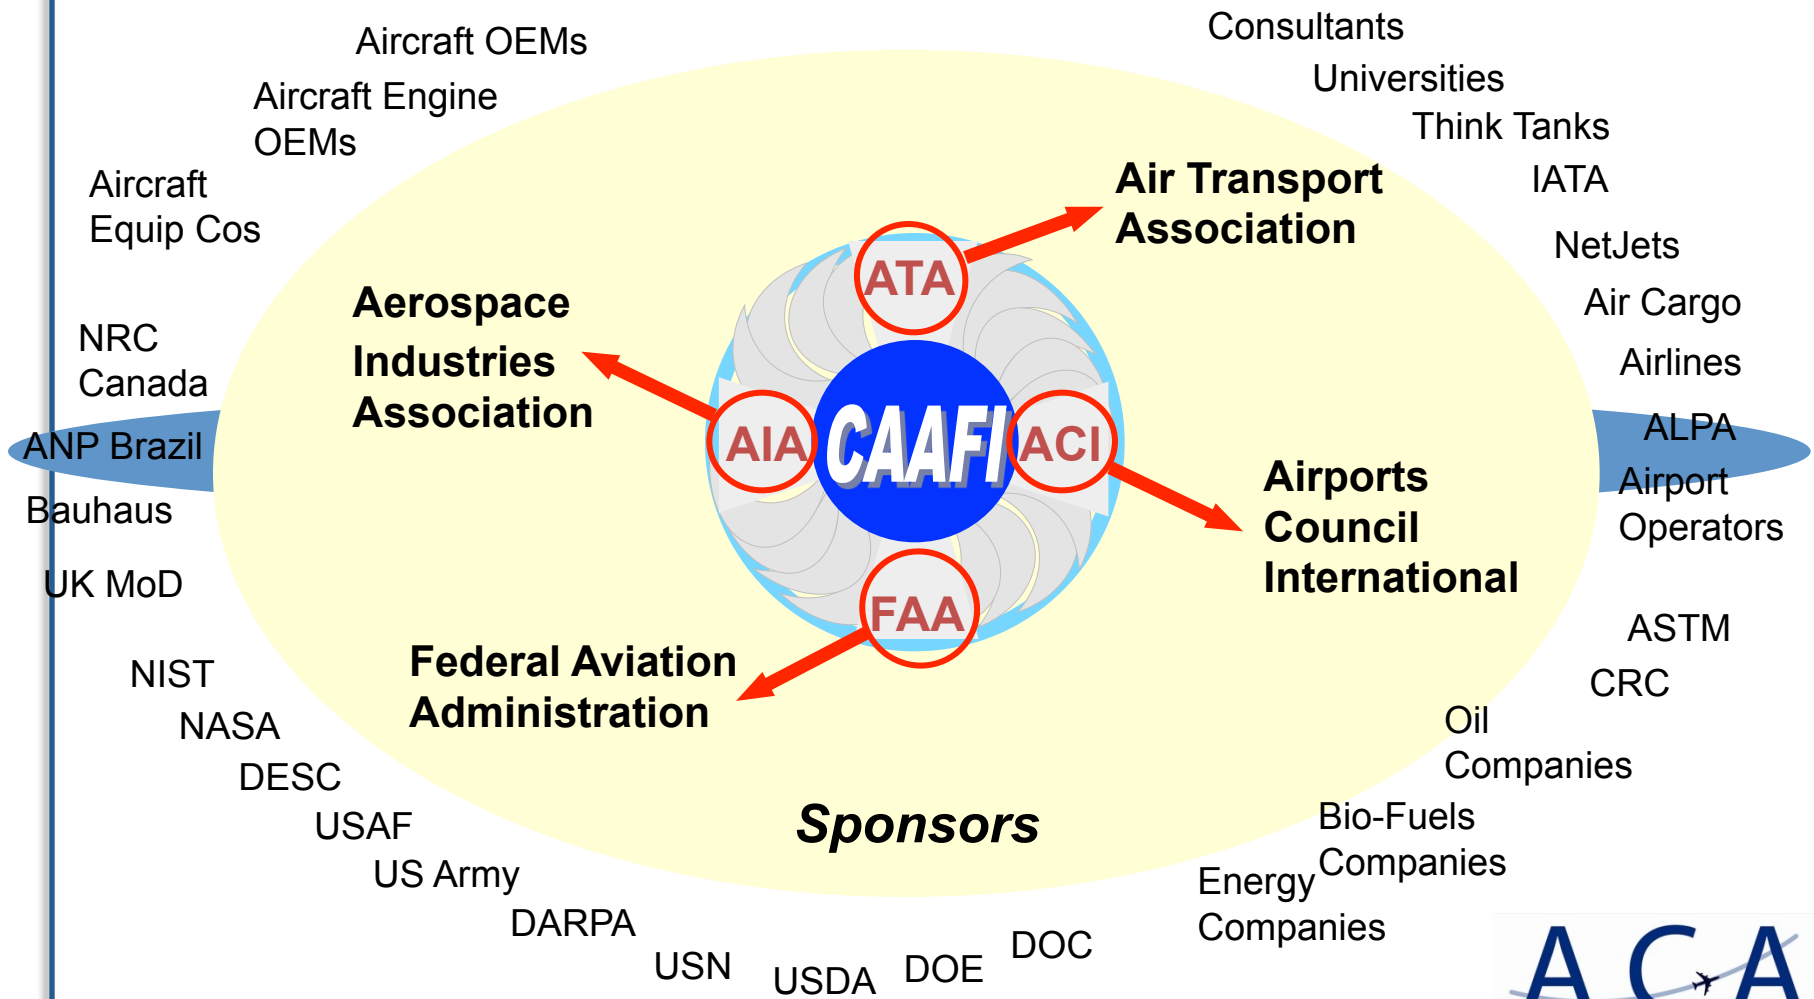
Aircraft OEMs

Aircraft Engine OEMs

Aircraft Equip Cos

NRC Canada

ANP Brazil

Bauhaus

UK MoD

NIST

NASA

DESC

USAF

US Army

DARPA

USN

USDA

DOE

DOC

Consultants

Universities

Think Tanks

IATA

NetJets

Air Cargo

Airlines

ALPA

Airport Operators

ASTM

CRC

Oil Companies

Bio-Fuels Companies

Energy Companies

Air Transport Association

Aerospace Industries Association

Airports Council International

Federal Aviation Administration

ATA

AIA

CAAFI

ACI

FAA

Sponsors

ACA